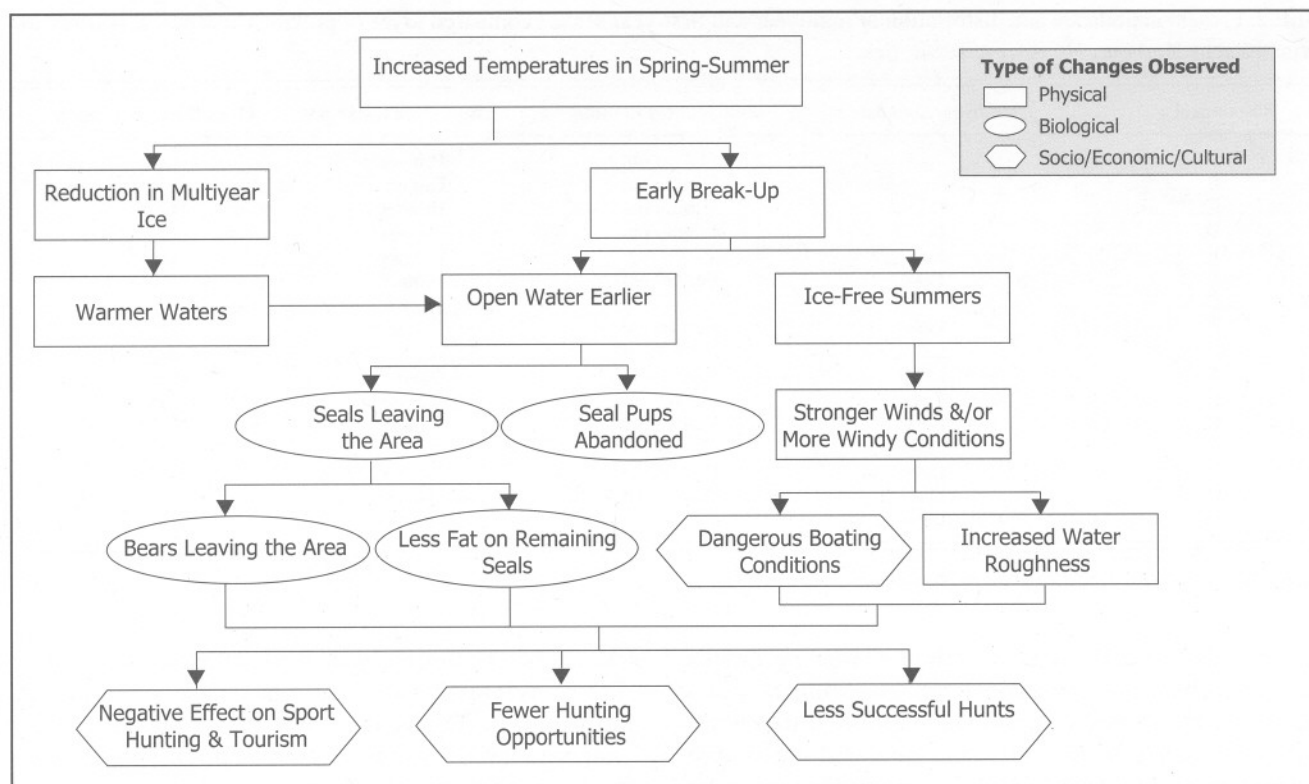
Increased Temperatures in Spring-Summer

Type of Changes Observed
Physical
Biological
Socio/Economic/Cultural

Reduction in Multiyear Ice

Early Break-Up

Warmer Waters

Open Water Earlier

Ice-Free Summers

Seals Leaving the Area

Seal Pups Abandoned

Stronger Winds &/or More Windy Conditions

Bears Leaving the Area

Less Fat on Remaining Seals

Dangerous Boating Conditions

Increased Water Roughness

Negative Effect on Sport Hunting & Tourism

Fewer Hunting Opportunities

Less Successful Hunts